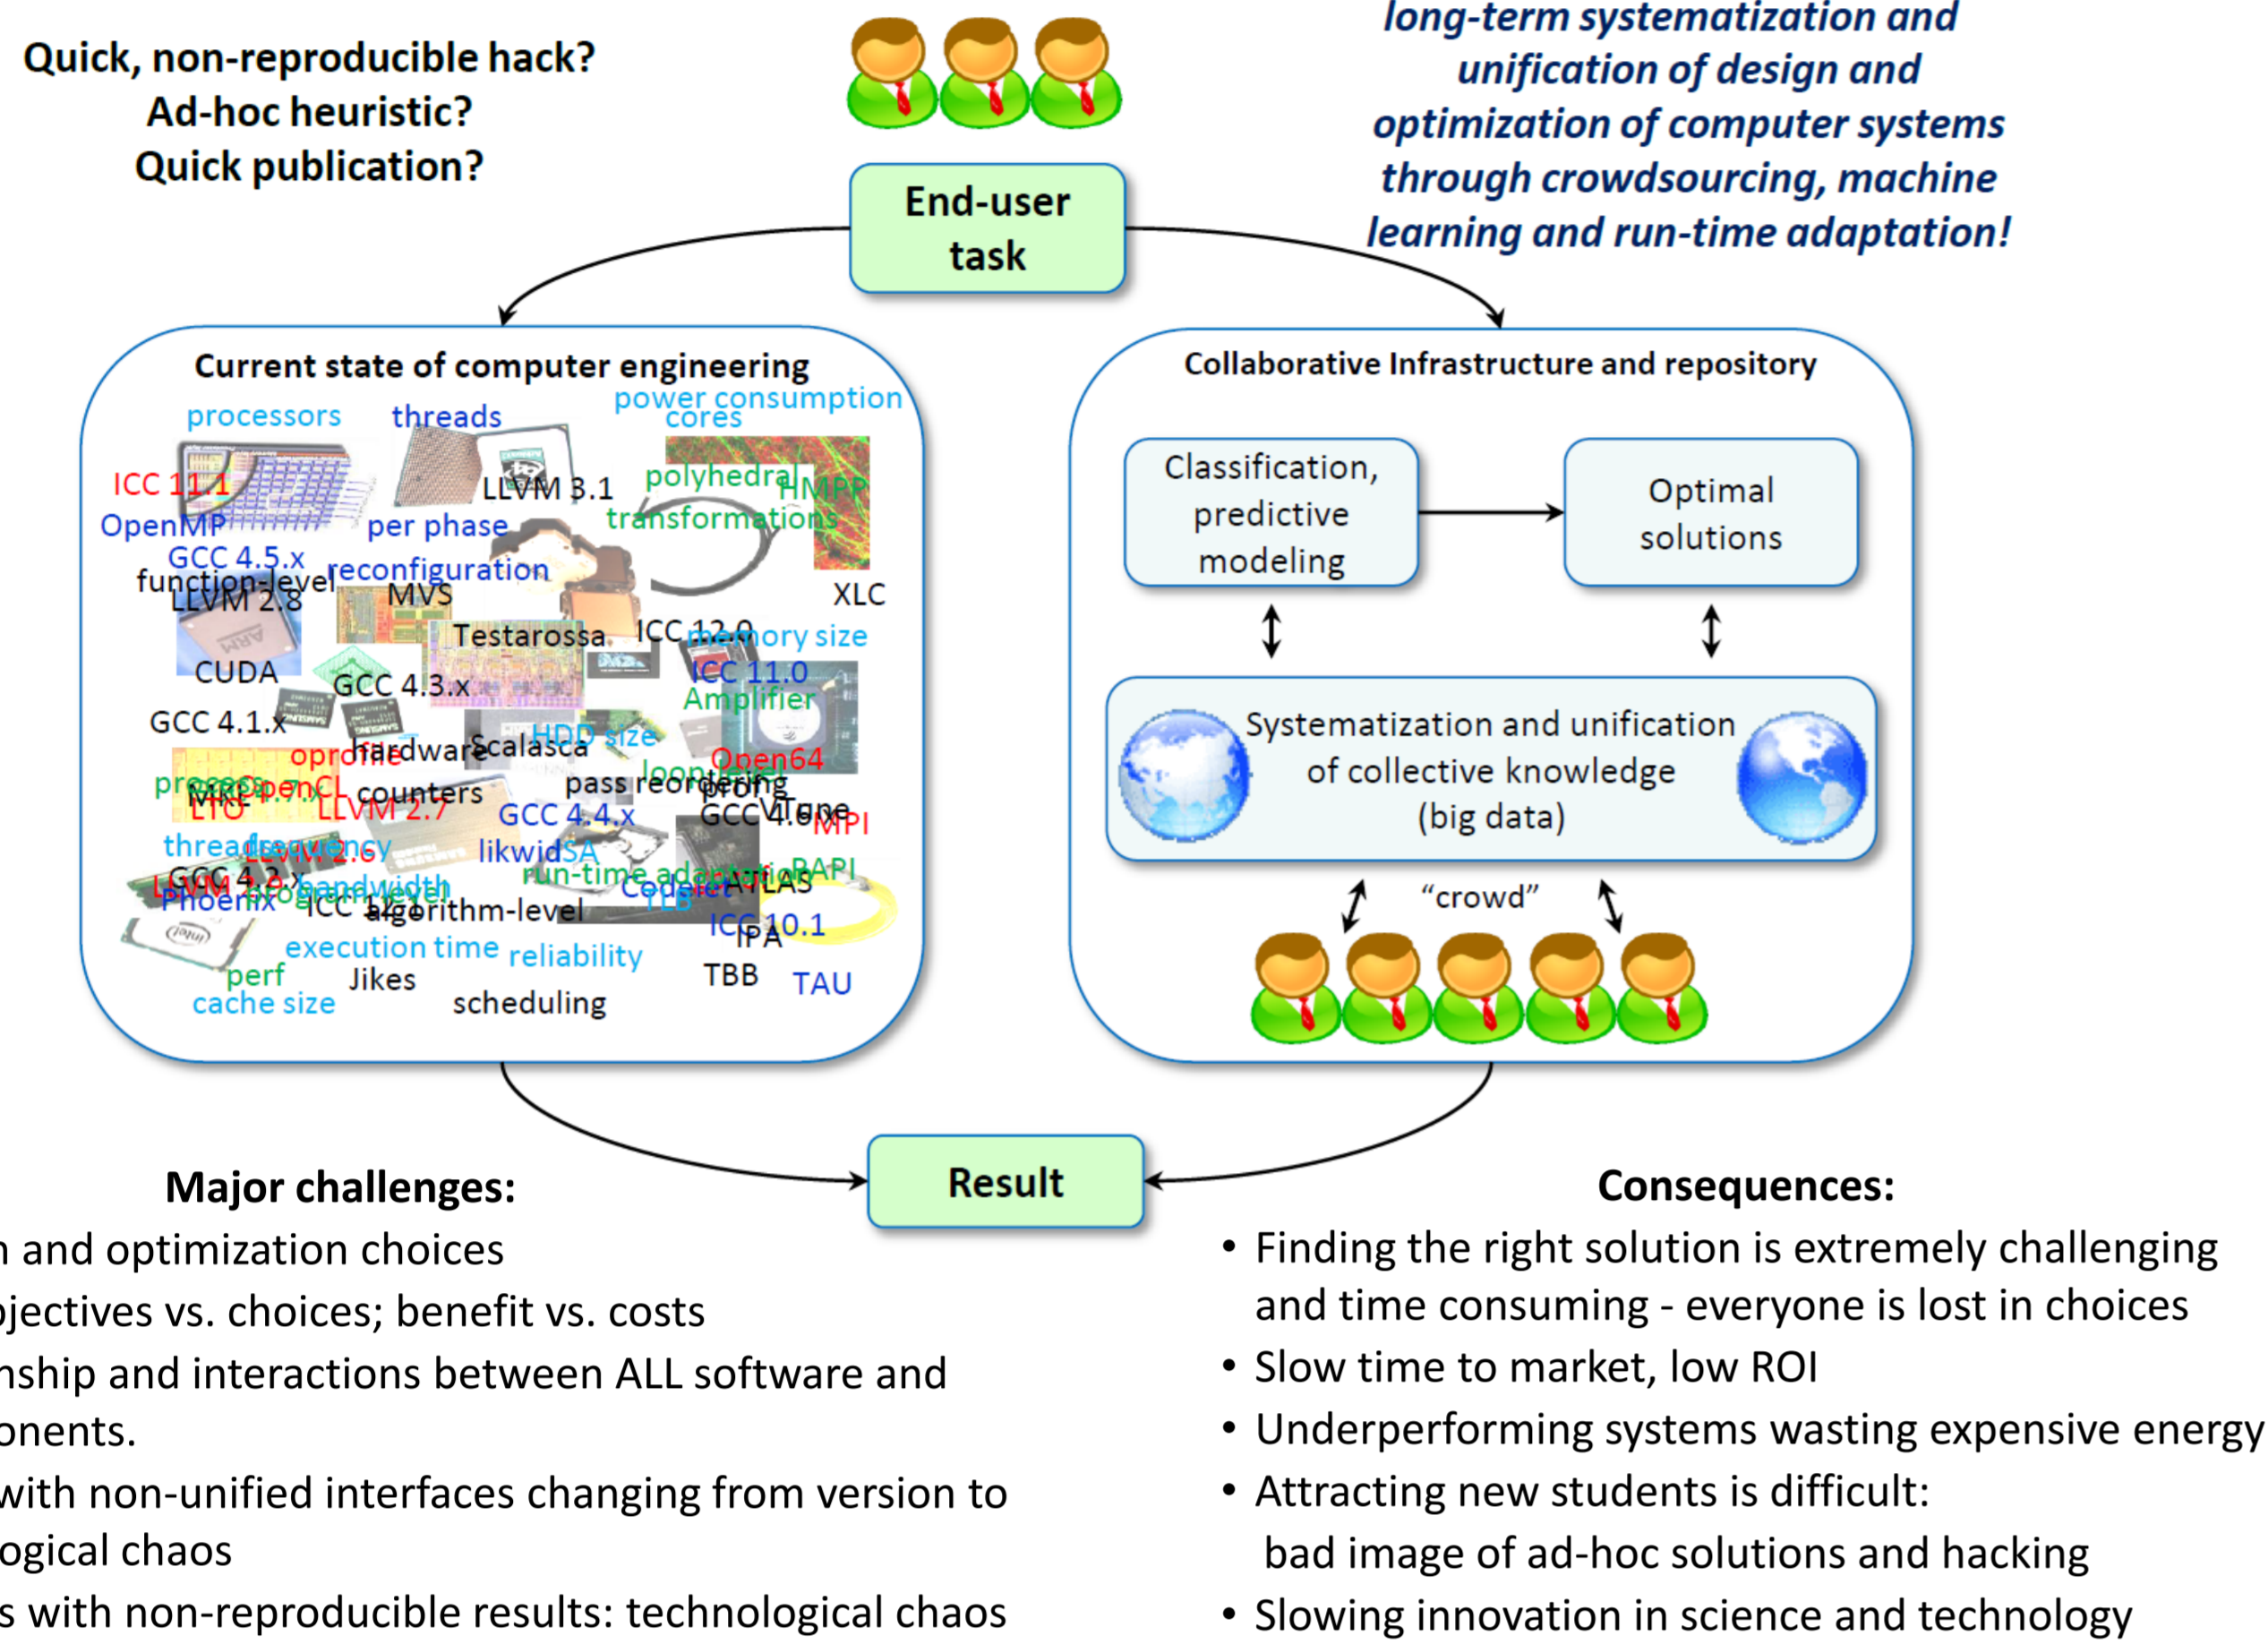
Quick, non-reproducible hack?
Ad-hoc heuristic?
Quick publication?

long-term systematization and unification of design and optimization of computer systems through crowdsourcing, machine learning and run-time adaptation!

End-user task

Current state of computer engineering

processors threads power consumption cores ICC 11.1 LLVM 3.1 polyhedral HMPP OpenMP per phase transformations GCC 4.5.x function-level reconfiguration LLVM 2.8 MVS XLC Testarossa ICC 12.0 memory size CUDA GCC 4.3.x ICC 11.0 Amplifier GCC 4.1.x oprofile hardware Scalasca HDD size Open64 predictive OpenCL counters pass reordering gprof LTO LLVM 2.7 GCC 4.4.x GCC 4.6.x VTune MPI threads frequency LLVM 2.6 likwid SA run-time adaptation PAPI GCC 4.2.x bandwidth CodeletATLAS Phoenix ICC 12.1 algorithm-level TLB ICC 10.1 IPA execution time reliability perf Jikes TBB TAU cache size scheduling

Collaborative Infrastructure and repository

Classification, predictive modeling

Optimal solutions

Systematization and unification of collective knowledge (big data)

“crowd”

Result

Major challenges:
n and optimization choices
ojectives vs. choices; benefit vs. costs
nship and interactions between ALL software and
onents.
with non-unified interfaces changing from version to
ogical chaos
s with non-reproducible results: technological chaos

Consequences:
• Finding the right solution is extremely challenging and time consuming - everyone is lost in choices
• Slow time to market, low ROI
• Underperforming systems wasting expensive energy
• Attracting new students is difficult:
bad image of ad-hoc solutions and hacking
• Slowing innovation in science and technology